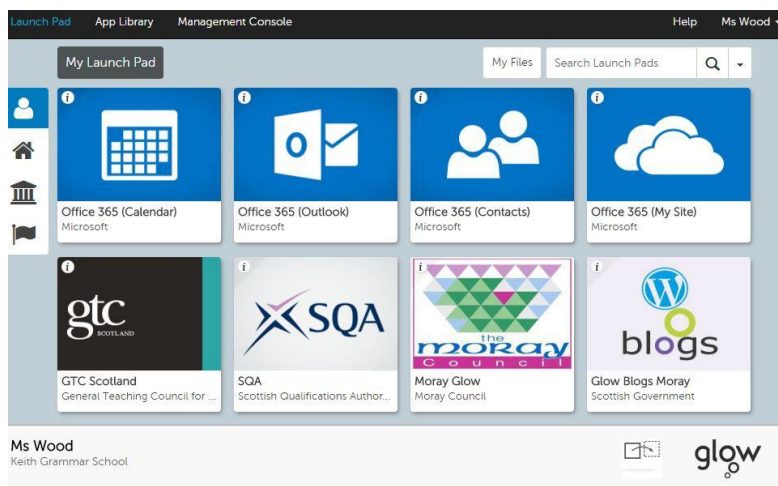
Launch Pad App Library Management Console Help Ms Wood

My Launch Pad

My Files Search Launch Pads

Office 365 (Calendar)
Microsoft

Office 365 (Outlook)
Microsoft

Office 365 (Contacts)
Microsoft

Office 365 (My Site)
Microsoft

gtc SCOTLAND

GTC Scotland
General Teaching Council for ...

SQA

SQA
Scottish Qualifications Author...

the moray council

Moray Glow
Moray Council

blogs

Glow Blogs Moray
Scottish Government

Ms Wood
Keith Grammar School

glow